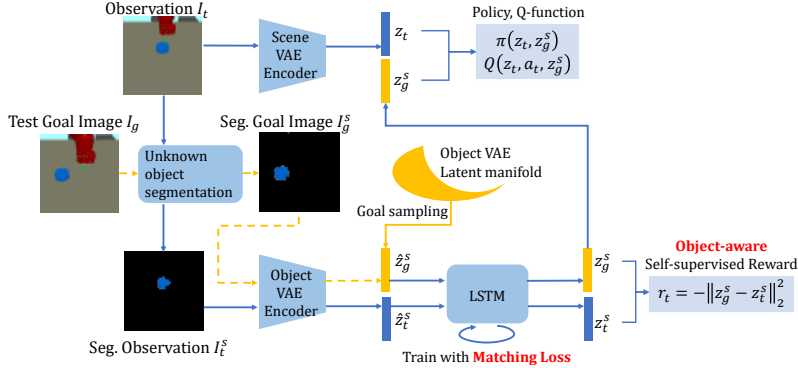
Observation $I_t$

Scene VAE Encoder

$z_t$

$z_g^s$

Policy, Q-function

$\pi(z_t, z_g^s)$
$Q(z_t, a_t, z_g^s)$

Test Goal Image $I_g$

Unknown object segmentation

Seg. Goal Image $I_g^s$

Object VAE Latent manifold

Goal sampling

Object VAE Encoder

$\hat{z}_g^s$

$\hat{z}_t^s$

LSTM

$z_g^s$

$z_t^s$

Object-aware
Self-supervised Reward

$r_t = -\|z_g^s - z_t^s\|_2^2$

Seg. Observation $I_t^s$

Train with Matching Loss